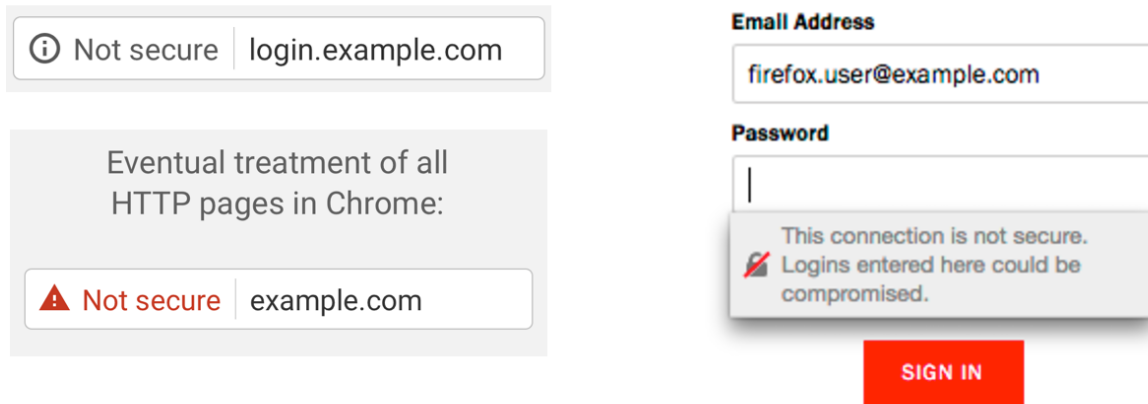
Not secure login.example.com

Eventual treatment of all HTTP pages in Chrome:

Not secure example.com

Email Address

firefox.user@example.com

Password

This connection is not secure. Logins entered here could be compromised.

SIGN IN